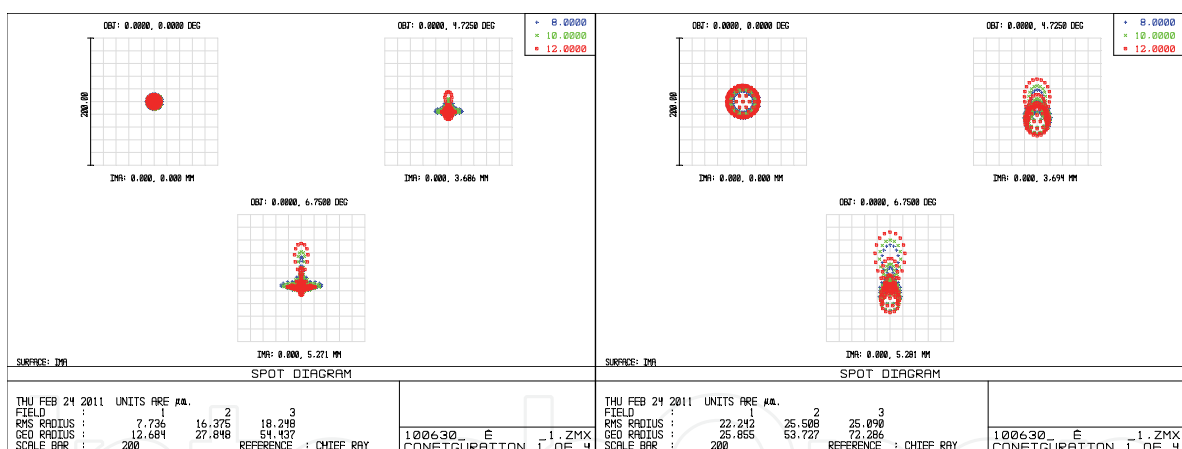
OBJ: 0.0000, 0.0000 DEG

OBJ: 0.0000, 4.7250 DEG

+ 8.0000
× 10.0000
■ 12.0000

200.00

IMA: 0.000, 0.000 MM

IMA: 0.000, 3.686 MM

OBJ: 0.0000, 6.7500 DEG

IMA: 0.000, 5.271 MM

SURFACE: IMA

SPOT DIAGRAM

THU FEB 24 2011 UNITS ARE µm.
FIELD : 1 2 3
RMS RADIUS : 7.736 16.375 18.248
GEO RADIUS : 12.684 27.848 54.437
SCALE BAR : 200 REFERENCE : CHIEF RAY

100630_ É _1.ZMX
CONFIGURATION 1 OF 4

OBJ: 0.0000, 0.0000 DEG

OBJ: 0.0000, 4.7250 DEG

+ 8.0000
× 10.0000
■ 12.0000

200.00

IMA: 0.000, 0.000 MM

IMA: 0.000, 3.694 MM

OBJ: 0.0000, 6.7500 DEG

IMA: 0.000, 5.281 MM

SURFACE: IMA

SPOT DIAGRAM

THU FEB 24 2011 UNITS ARE µm.
FIELD : 1 2 3
RMS RADIUS : 22.242 25.508 25.090
GEO RADIUS : 25.855 53.727 72.286
SCALE BAR : 200 REFERENCE : CHIEF RAY

100630_ É _1.ZMX
CONFIGURATION 1 OF 4